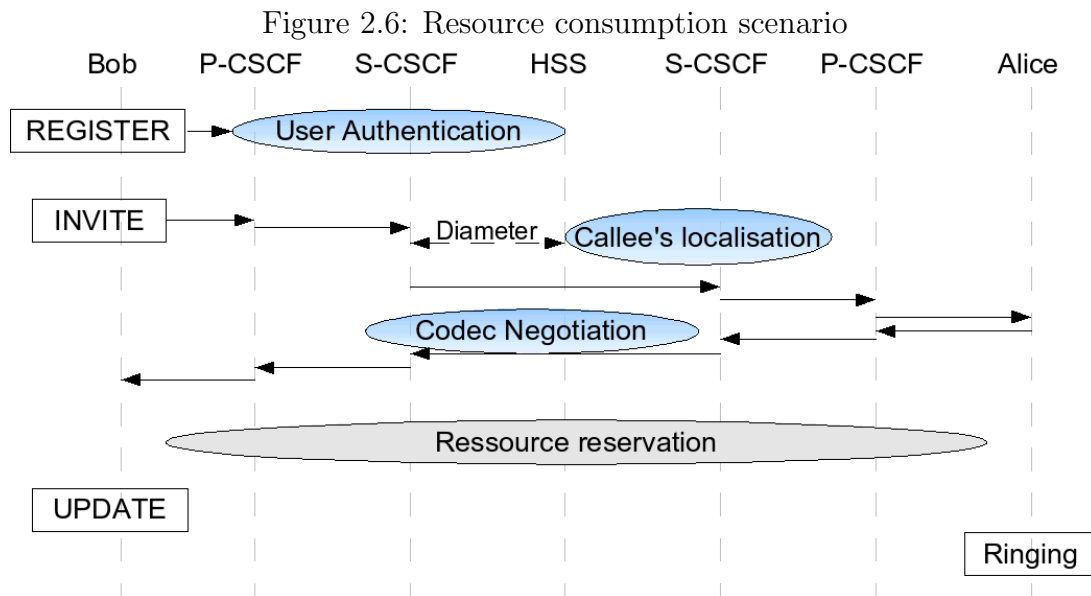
Figure 2.6: Resource consumption scenario

Bob P-CSCF S-CSCF HSS S-CSCF P-CSCF Alice

REGISTER

User Authentication

INVITE

Diameter

Callee's localisation

Codec Negotiation

Ressource reservation

UPDATE

Ringing